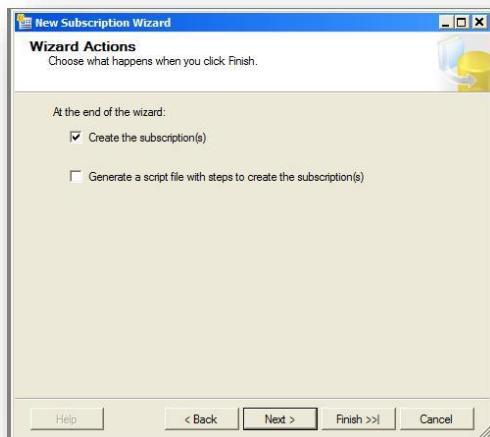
New Subscription Wizard

Wizard Actions
Choose what happens when you click Finish.

At the end of the wizard:

Create the subscription(s)

Generate a script file with steps to create the subscription(s)

Help | < Back | Next > | Finish >>| | Cancel